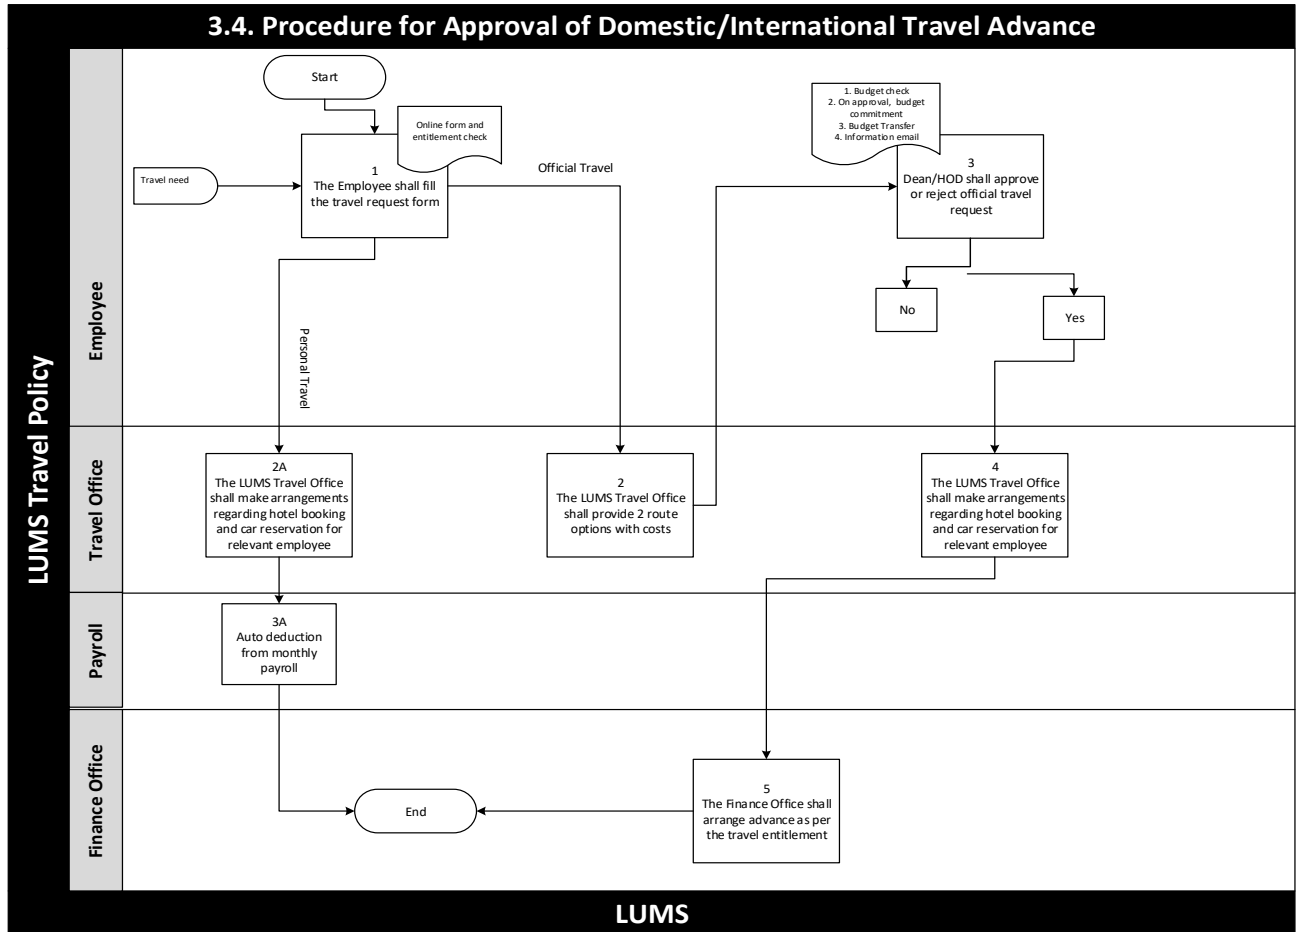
3.4. Procedure for Approval of Domestic/International Travel Advance

LUMS Travel Policy

Employee

Start

Online form and entitlement check

Travel need

1
The Employee shall fill the travel request form

Official Travel

Personal Travel

1. Budget check
2. On approval, budget commitment
3. Budget Transfer
4. Information email

3
Dean/HOD shall approve or reject official travel request

No

Yes

Travel Office

2A
The LUMS Travel Office shall make arrangements regarding hotel booking and car reservation for relevant employee

2
The LUMS Travel Office shall provide 2 route options with costs

4
The LUMS Travel Office shall make arrangements regarding hotel booking and car reservation for relevant employee

Payroll

3A
Auto deduction from monthly payroll

Finance Office

End

5
The Finance Office shall arrange advance as per the travel entitlement

LUMS